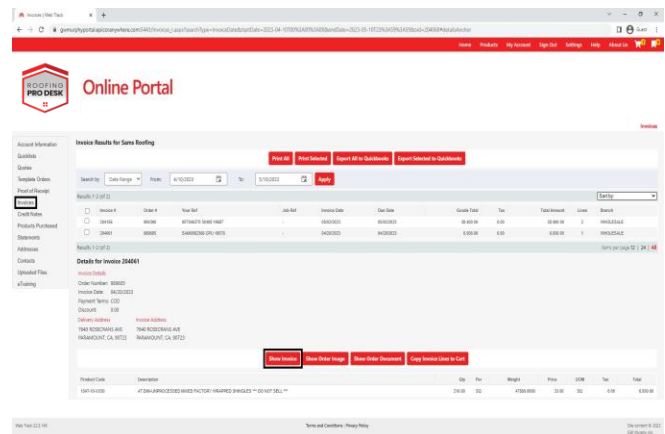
Invoices | Web Track × +

gvmurphyportal.epicorweb.com/...

Home Products My Account Sign Out Settings Help About Us

ROOFING PRO DESK

Online Portal

Invoices

Account Information
Quicklists
Quotes
Template Orders
Proof of Receipt
Invoices
Credit Notes
Products Purchased
Statements
Addresses
Contacts
Uploaded Files
eTraining

Invoice Results for Sams Roofing

Print All Print Selected Export All to Quickbooks Export Selected to Quickbooks

Search by: Date Range From: 4/10/2023 To: 5/10/2023 Apply

Results 1-2 (of 2)

Sort by

| | Invoice # | Order # | Your Ref | Job Ref | Invoice Date | Due Date | Goods Total | Tax | Total Amount | Lines | Branch |
|---|---|---|---|---|---|---|---|---|---|---|---|
| | 204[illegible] | 906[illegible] | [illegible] | - | 05/0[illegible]/2023 | 05/0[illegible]/2023 | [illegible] | 0.00 | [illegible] | 2 | WHOLESALE |
| | 204661 | 906805 | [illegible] | - | 04/20/2023 | 04/20/2023 | 8,000.00 | 0.00 | 8,000.00 | 1 | WHOLESALE |

Results 1-2 (of 2)

Items per page 12 | 24 | 48

Details for Invoice 204661

Invoice Details
Order Number: 906805
Invoice Date: 04/20/2023
Payment Terms: COD
Discount: 0.00

Delivery Address
7940 ROSECRANS AVE
PARAMOUNT, CA, 90723

Invoice Address
7940 ROSECRANS AVE
PARAMOUNT, CA, 90723

Show Invoice Show Order Image Show Order Document Copy Invoice Lines to Cart

| Product Code | Description | Qty | Per | Weight | Price | UOM | Tax | Total |
|---|---|---|---|---|---|---|---|---|
| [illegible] | AT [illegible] UNPROCESSED MIXED FACTORY WRAPPED SHINGLES ** DO NOT SELL ** | 250.00 | SQ | 47500.0000 | 32.00 | SQ | 0.00 | 8,000.00 |

Web Track 22.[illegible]

Terms and Conditions · Privacy Policy

Site content © 2023 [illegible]